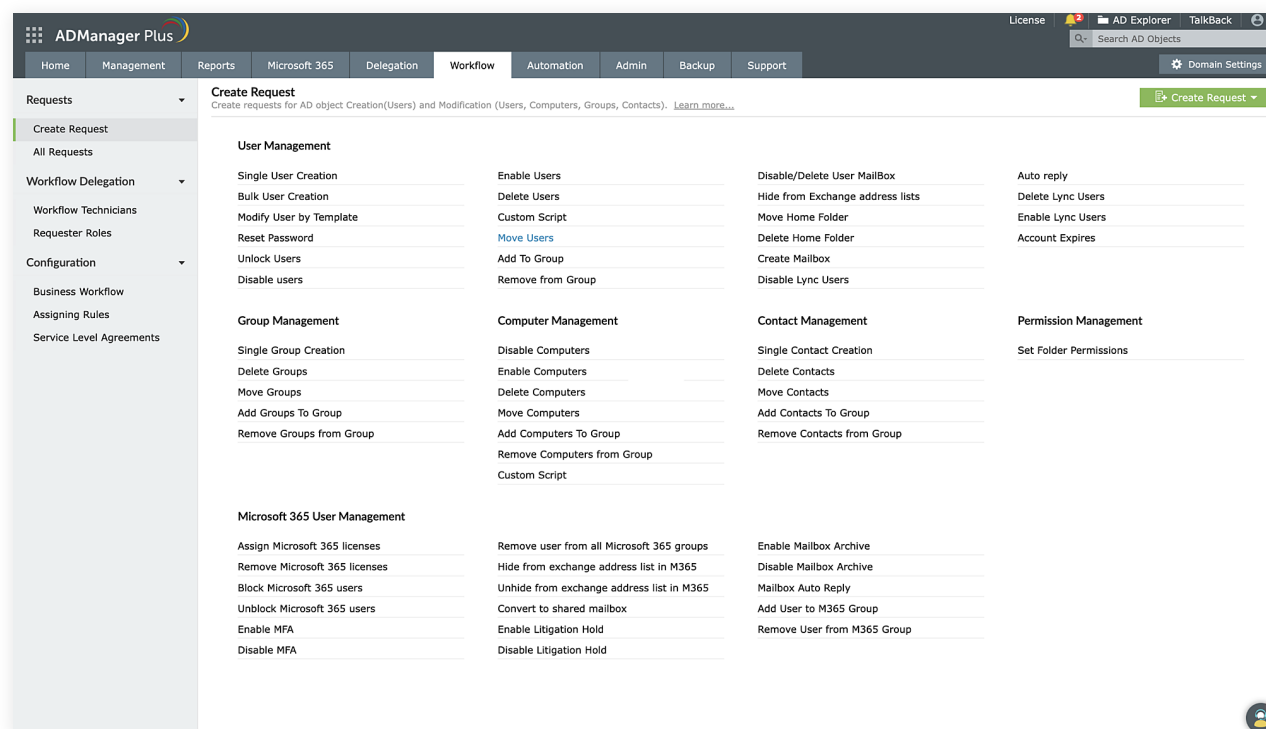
ADManager Plus

License 2 AD Explorer TalkBack

Search AD Objects

Home Management Reports Microsoft 365 Delegation Workflow Automation Admin Backup Support

Domain Settings

Requests

Create Request

All Requests

Workflow Delegation

Workflow Technicians

Requester Roles

Configuration

Business Workflow

Assigning Rules

Service Level Agreements

Create Request
Create requests for AD object Creation(Users) and Modification (Users, Computers, Groups, Contacts). Learn more...

Create Request

User Management

Single User Creation
Bulk User Creation
Modify User by Template
Reset Password
Unlock Users
Disable users

Enable Users
Delete Users
Custom Script
Move Users
Add To Group
Remove from Group

Disable/Delete User MailBox
Hide from Exchange address lists
Move Home Folder
Delete Home Folder
Create Mailbox
Disable Lync Users

Auto reply
Delete Lync Users
Enable Lync Users
Account Expires

Group Management

Single Group Creation
Delete Groups
Move Groups
Add Groups To Group
Remove Groups from Group

Computer Management

Disable Computers
Enable Computers
Delete Computers
Move Computers
Add Computers To Group
Remove Computers from Group
Custom Script

Contact Management

Single Contact Creation
Delete Contacts
Move Contacts
Add Contacts To Group
Remove Contacts from Group

Permission Management

Set Folder Permissions

Microsoft 365 User Management

Assign Microsoft 365 licenses
Remove Microsoft 365 licenses
Block Microsoft 365 users
Unblock Microsoft 365 users
Enable MFA
Disable MFA

Remove user from all Microsoft 365 groups
Hide from exchange address list in M365
Unhide from exchange address list in M365
Convert to shared mailbox
Enable Litigation Hold
Disable Litigation Hold

Enable Mailbox Archive
Disable Mailbox Archive
Mailbox Auto Reply
Add User to M365 Group
Remove User from M365 Group